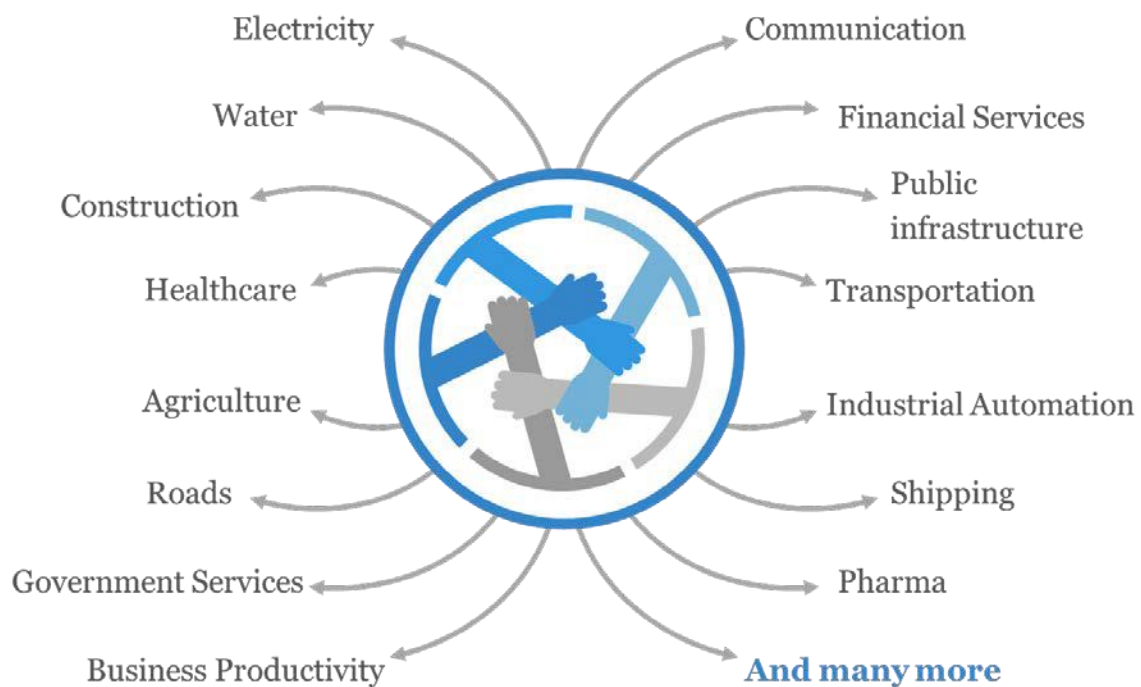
Electricity

Communication

Water

Financial Services

Construction

Public infrastructure

Healthcare

Transportation

Agriculture

Industrial Automation

Roads

Shipping

Government Services

Pharma

Business Productivity

And many more